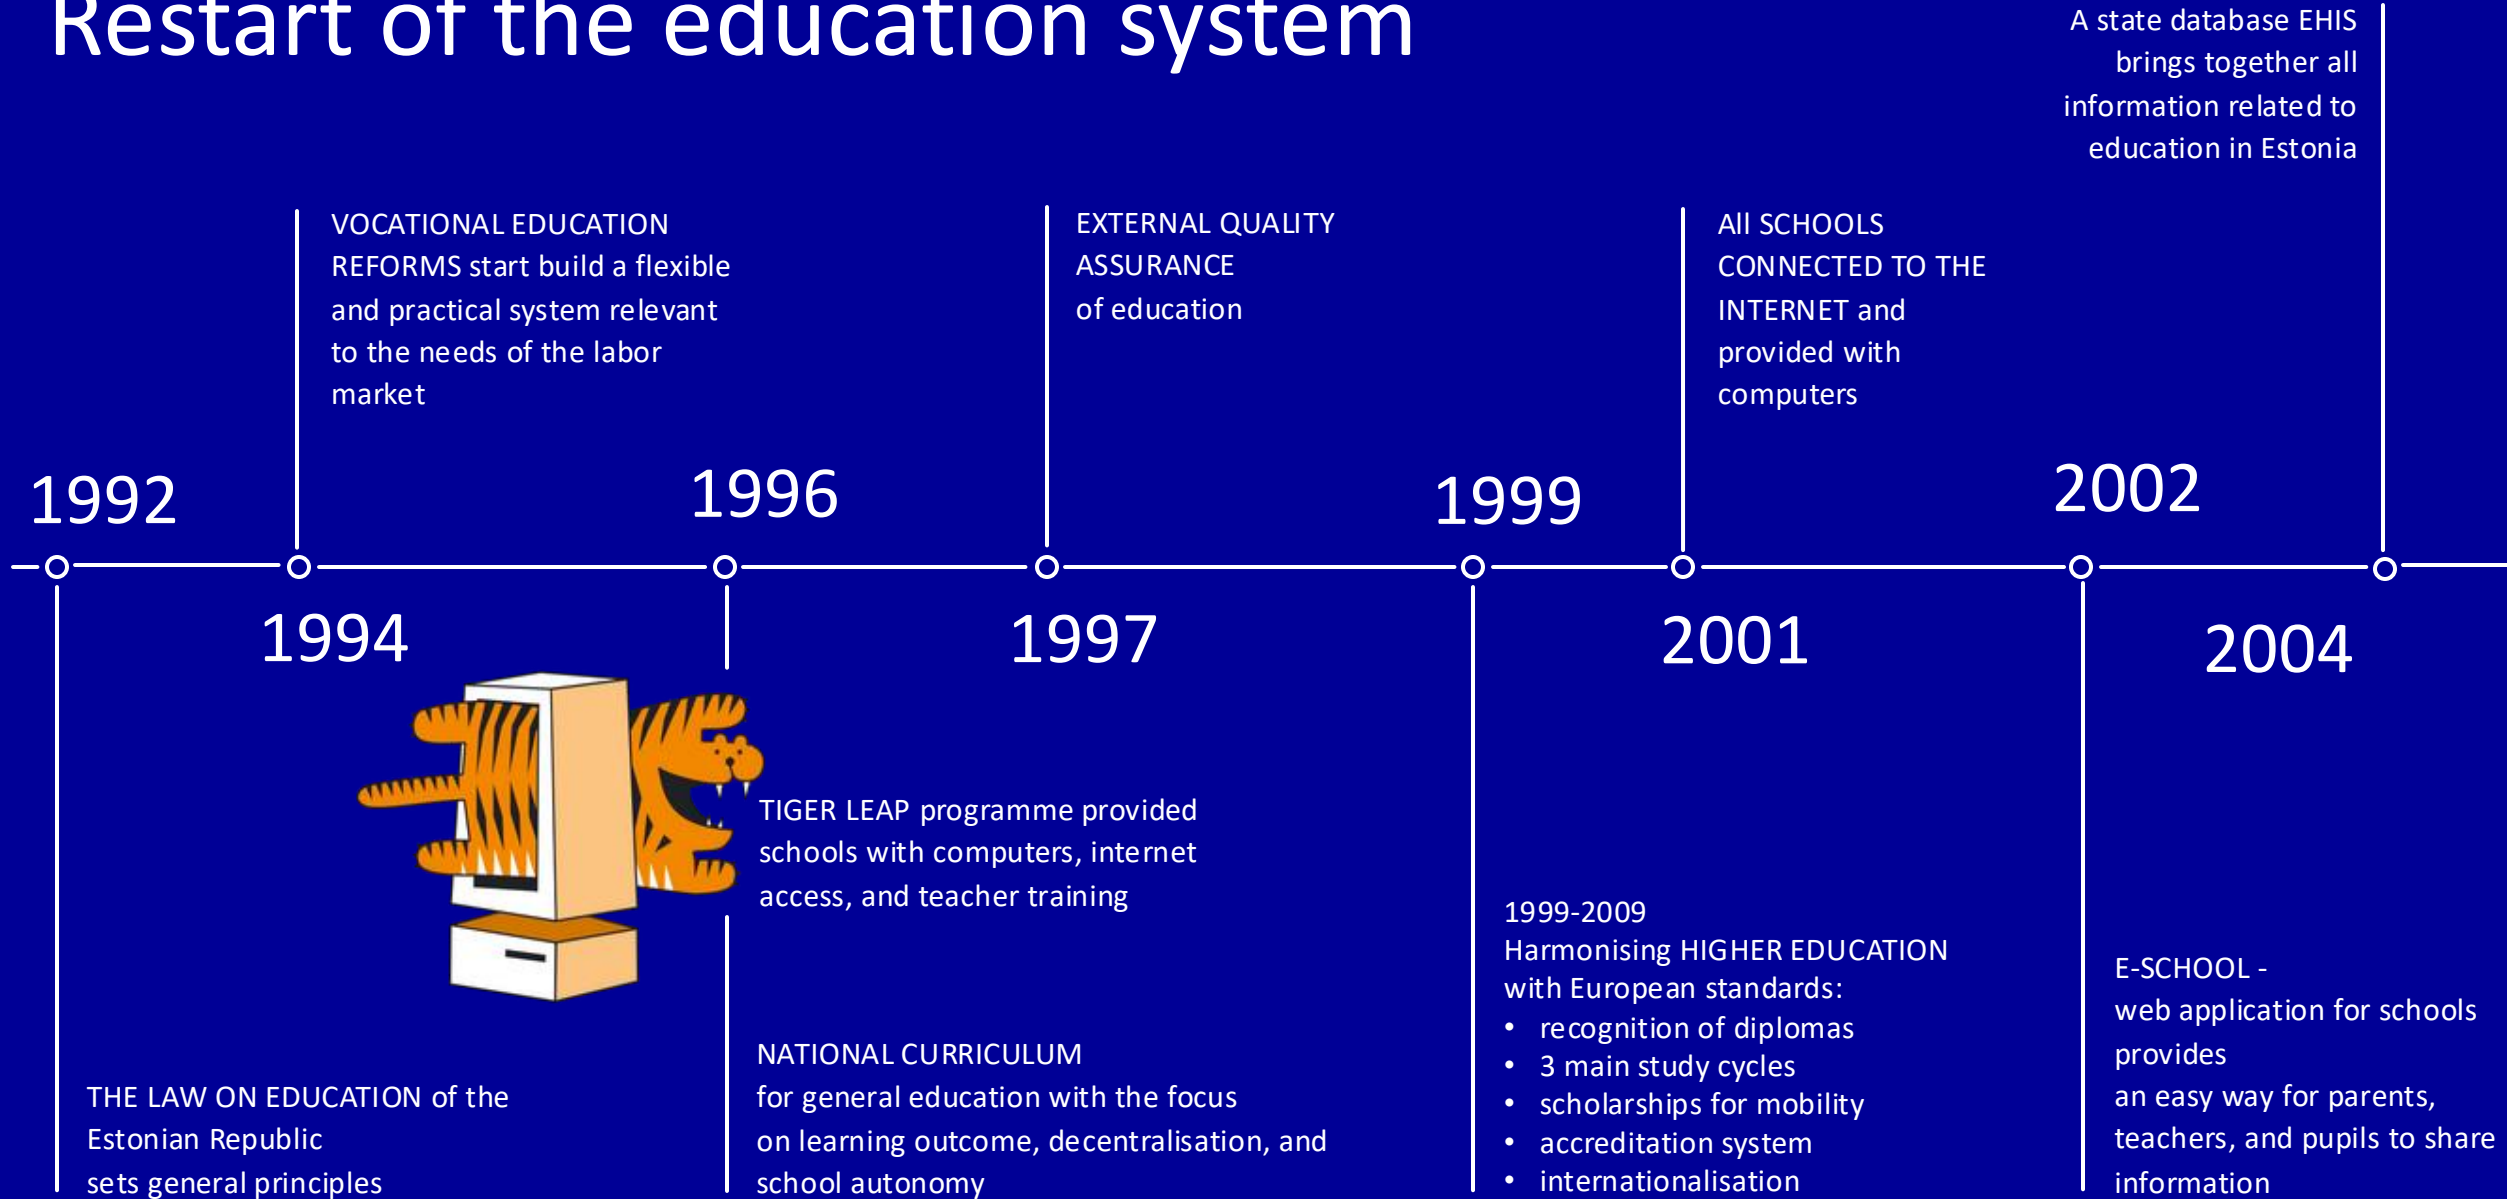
Restart of the education system

A state database EHIS brings together all information related to education in Estonia

VOCATIONAL EDUCATION REFORMS start build a flexible and practical system relevant to the needs of the labor market

EXTERNAL QUALITY ASSURANCE of education

All SCHOOLS CONNECTED TO THE INTERNET and provided with computers

1992

1996

1999

2002

1994

1997

2001

2004

TIGER LEAP programme provided schools with computers, internet access, and teacher training

1999-2009
Harmonising HIGHER EDUCATION with European standards:
• recognition of diplomas
• 3 main study cycles
• scholarships for mobility
• accreditation system
• internationalisation

E-SCHOOL -
web application for schools provides
an easy way for parents, teachers, and pupils to share information

NATIONAL CURRICULUM
for general education with the focus on learning outcome, decentralisation, and school autonomy

THE LAW ON EDUCATION of the Estonian Republic
sets general principles